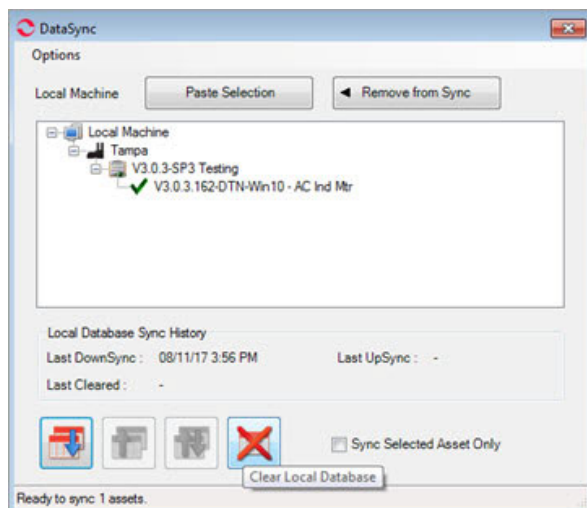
DataSync
Options
Local Machine
Paste Selection
◄ Remove from Sync
Local Machine
Tampa
V3.0.3-SP3 Testing
V3.0.3.162-DTN-Win10 - AC Ind Mtr
Local Database Sync History
Last DownSync : 08/11/17 3:56 PM
Last UpSync : -
Last Cleared : -
Sync Selected Asset Only
Clear Local Database
Ready to sync 1 assets.